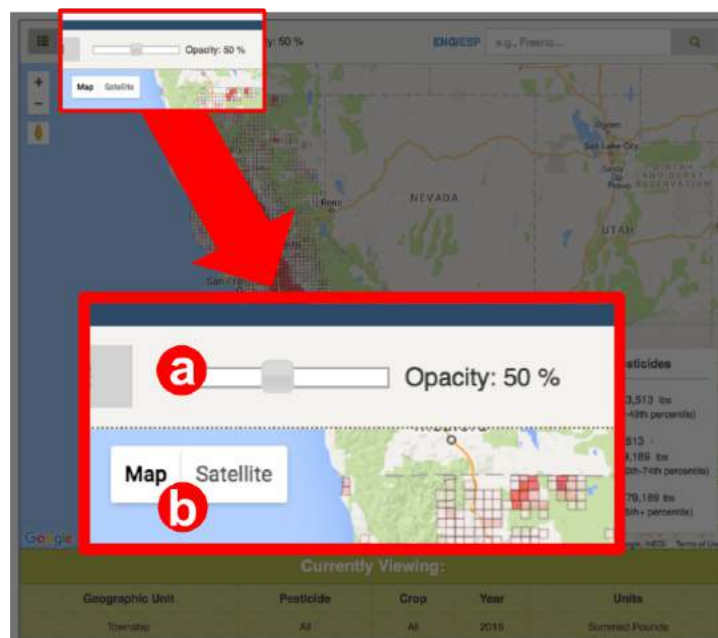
Opacity: 50 %

Map Satellite

y: 50 %

ENG|ESP e.g., Fresno...

NEVADA

Reno

San Fr

Salt Lake City

Provo

UTAH

a

Opacity: 50 %

Map Satellite

b

sticides

3,513 lbs
49th percentile)

513 -
9,189 lbs
0th-74th percentile)

79,189 lbs
5th+ percentile)

Google

Currently Viewing:

| Geographic Unit | Pesticide | Crop | Year | Units |
|---|---|---|---|---|
| Township | All | All | 2015 | Summed Pounds |